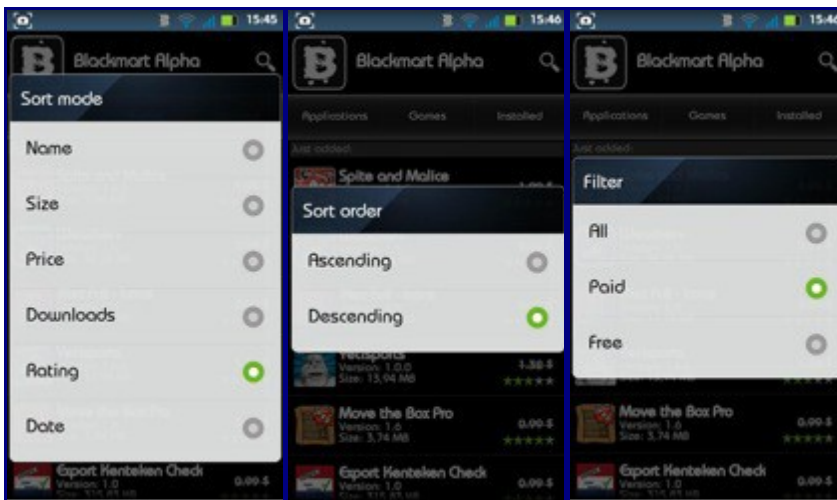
15:45

Blackmart Alpha

Sort mode

Name

Size

Price

Downloads

Rating

Date

Export Kentekan Check
Version: 1.0
Size: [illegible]

15:46

Blackmart Alpha

Applications Games Installed

Just added

Spite and Malice

Sort order

Ascending

Descending

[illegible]
Version: 1.0.0
Size: 15.94 MB
1.30 $

Move the Box Pro
Version: 1.6
Size: 3.74 MB
0.00 $

Export Kentekan Check
Version: 1.0
Size: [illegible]
0.00 $

15:46

Blackmart Alpha

Applications Games Installed

Just added

Filter

All

Paid

Free

Move the Box Pro
Version: 1.6
Size: 3.74 MB
0.00 $

Export Kentekan Check
Version: 1.0
Size: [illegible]
0.00 $